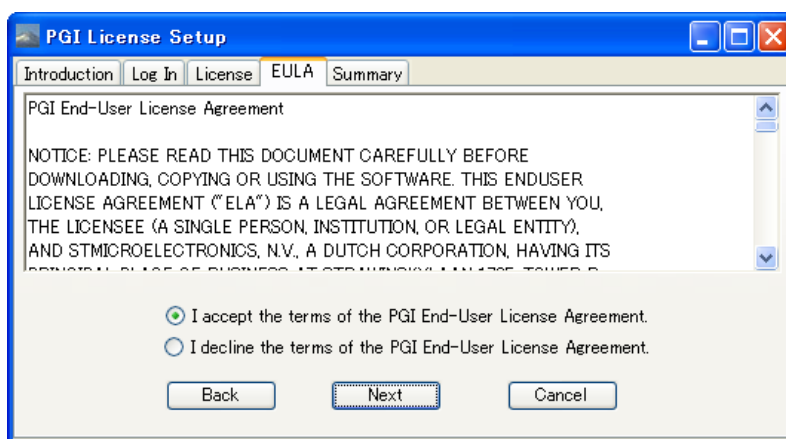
PGI License Setup

Introduction | Log In | License | EULA | Summary

PGI End-User License Agreement

NOTICE: PLEASE READ THIS DOCUMENT CAREFULLY BEFORE DOWNLOADING, COPYING OR USING THE SOFTWARE. THIS ENDUSER LICENSE AGREEMENT ("ELA") IS A LEGAL AGREEMENT BETWEEN YOU, THE LICENSEE (A SINGLE PERSON, INSTITUTION, OR LEGAL ENTITY), AND STMICROELECTRONICS, N.V., A DUTCH CORPORATION, HAVING ITS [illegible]

I accept the terms of the PGI End-User License Agreement.

I decline the terms of the PGI End-User License Agreement.

Back

Next

Cancel